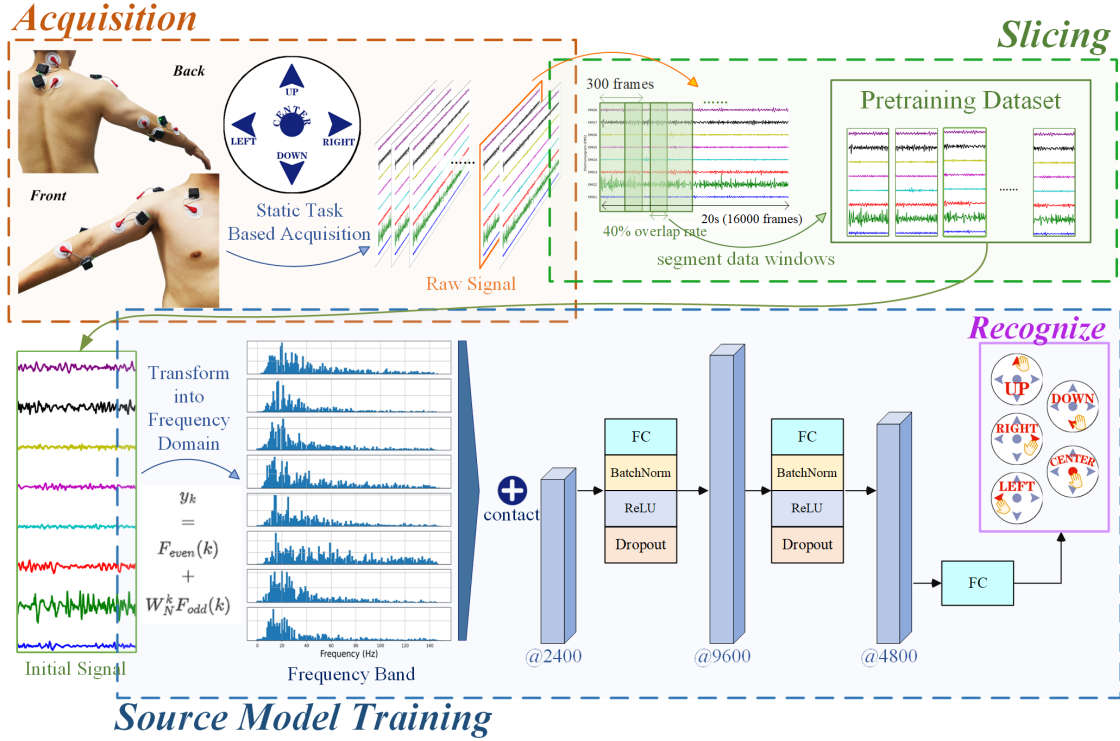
Acquisition

Back

Front

UP

CENTER

LEFT

RIGHT

DOWN

Static Task Based Acquisition

Raw Signal

Slicing

300 frames

......

20s (16000 frames)

40% overlap rate

segment data windows

Pretraining Dataset

......

Recognize

Transform into Frequency Domain

$y_k = F_{even}(k) + W_N^k F_{odd}(k)$

Frequency (Hz)

Frequency Band

Initial Signal

contact

FC

BatchNorm

ReLU

Dropout

FC

BatchNorm

ReLU

Dropout

FC

@2400

@9600

@4800

UP

DOWN

RIGHT

CENTER

LEFT

Source Model Training